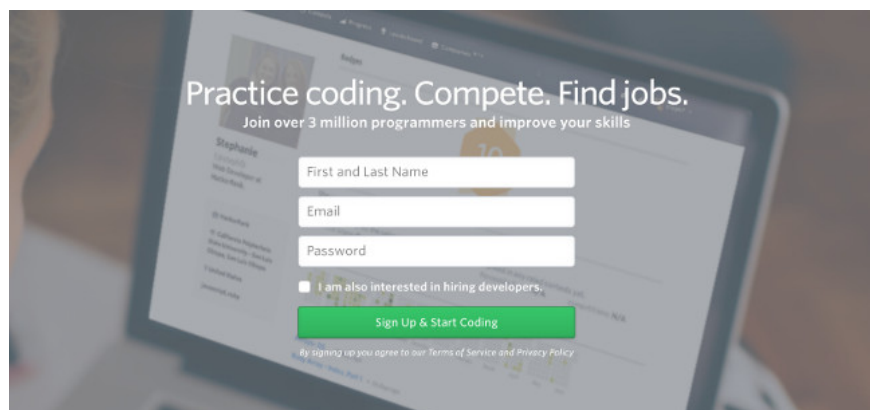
Practice coding. Compete. Find jobs.
Join over 3 million programmers and improve your skills

First and Last Name

Email

Password

I am also interested in hiring developers.

Sign Up & Start Coding

By signing up you agree to our Terms of Service and Privacy Policy